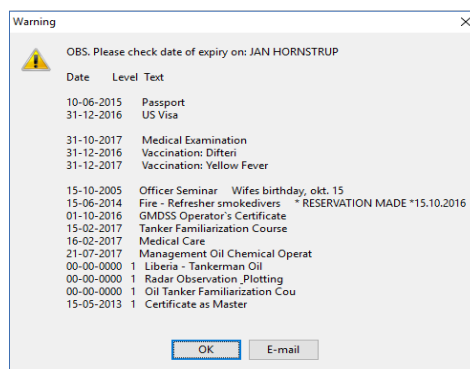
Warning

×

OBS. Please check date of expiry on: JAN HORNSTRUP

| Date | Level | Text |
|---|---|---|
| 10-06-2015 | | Passport |
| 31-12-2016 | | US Visa |
| 31-10-2017 | | Medical Examination |
| 31-12-2016 | | Vaccination: Difteri |
| 31-12-2017 | | Vaccination: Yellow Fever |
| 15-10-2005 | | Officer Seminar Wifes birthday, okt. 15 |
| 15-06-2014 | | Fire - Refresher smokedivers * RESERVATION MADE *15.10.2016 |
| 01-10-2016 | | GMDSS Operator's Certificate |
| 15-02-2017 | | Tanker Familiarization Course |
| 16-02-2017 | | Medical Care |
| 21-07-2017 | | Management Oil Chemical Operat |
| 00-00-0000 | 1 | Liberia - Tankerman Oil |
| 00-00-0000 | 1 | Radar Observation ,Plotting |
| 00-00-0000 | 1 | Oil Tanker Familiarization Cou |
| 15-05-2013 | 1 | Certificate as Master |

OK

E-mail